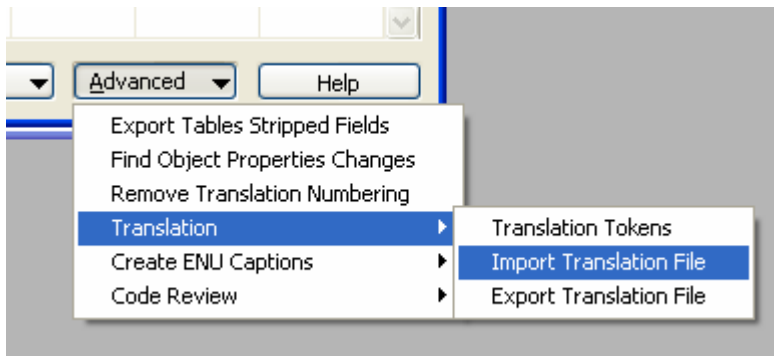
Advanced

Help

Export Tables Stripped Fields
Find Object Properties Changes
Remove Translation Numbering
Translation
Create ENU Captions
Code Review

Translation Tokens
Import Translation File
Export Translation File